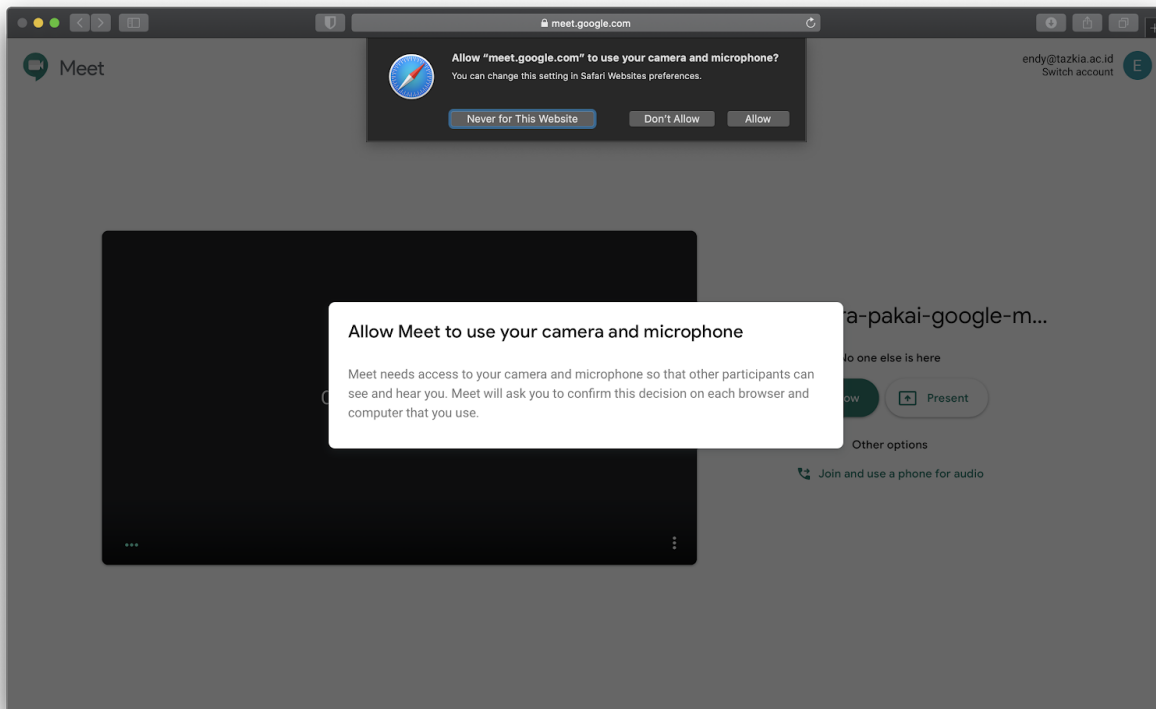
meet.google.com

Meet

Allow "meet.google.com" to use your camera and microphone?
You can change this setting in Safari Websites preferences.

Never for This Website
Don't Allow
Allow

endy@tazkia.ac.id
Switch account
E

Allow Meet to use your camera and microphone

Meet needs access to your camera and microphone so that other participants can see and hear you. Meet will ask you to confirm this decision on each browser and computer that you use.

a-pakai-google-m...
No one else is here
ow
Present
Other options
Join and use a phone for audio

C

...